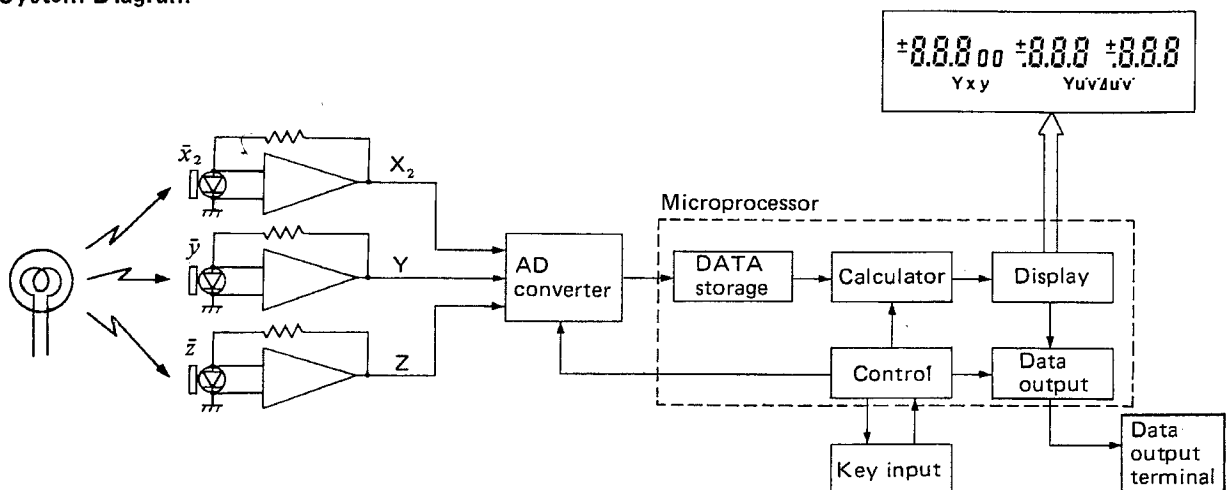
System Diagram

$\pm 8.8.8\,00$ $\pm 8.8.8$ $\pm 8.8.8$

Yxy Yu'v'Δu'v'

$\bar{x}_2$

$X_2$

$\bar{y}$

Y

$\bar{z}$

Z

AD converter

Microprocessor

DATA storage

Calculator

Display

Control

Data output

Key input

Data output terminal